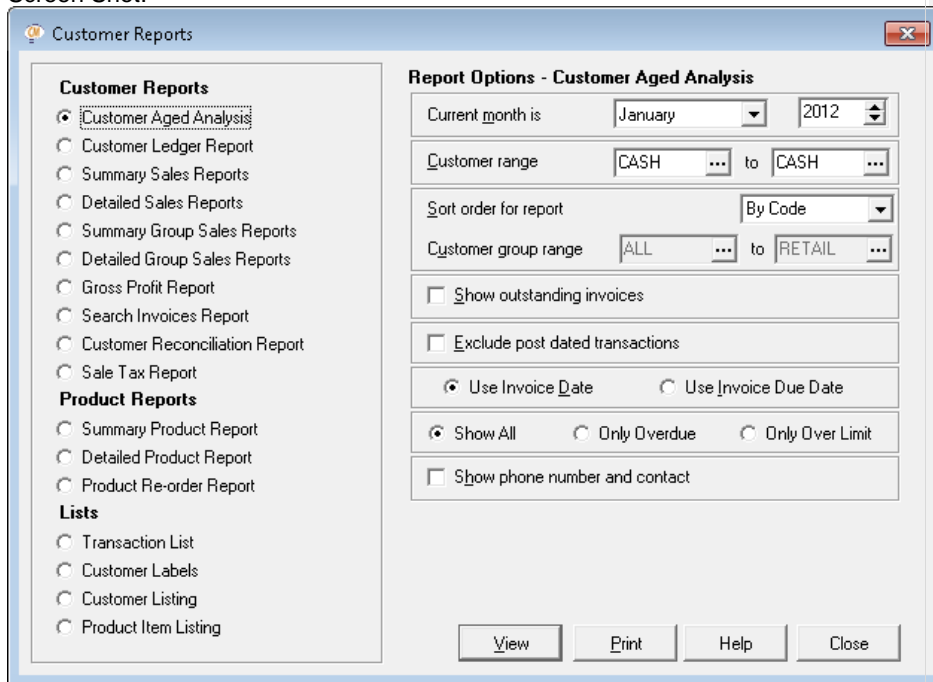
Screen Shot:

Customer Reports

Customer Reports
Customer Aged Analysis
Customer Ledger Report
Summary Sales Reports
Detailed Sales Reports
Summary Group Sales Reports
Detailed Group Sales Reports
Gross Profit Report
Search Invoices Report
Customer Reconciliation Report
Sale Tax Report
Product Reports
Summary Product Report
Detailed Product Report
Product Re-order Report
Lists
Transaction List
Customer Labels
Customer Listing
Product Item Listing

Report Options - Customer Aged Analysis
Current month is January 2012
Customer range CASH to CASH
Sort order for report By Code
Customer group range ALL to RETAIL
Show outstanding invoices
Exclude post dated transactions
Use Invoice Date
Use Invoice Due Date
Show All
Only Overdue
Only Over Limit
Show phone number and contact

View
Print
Help
Close